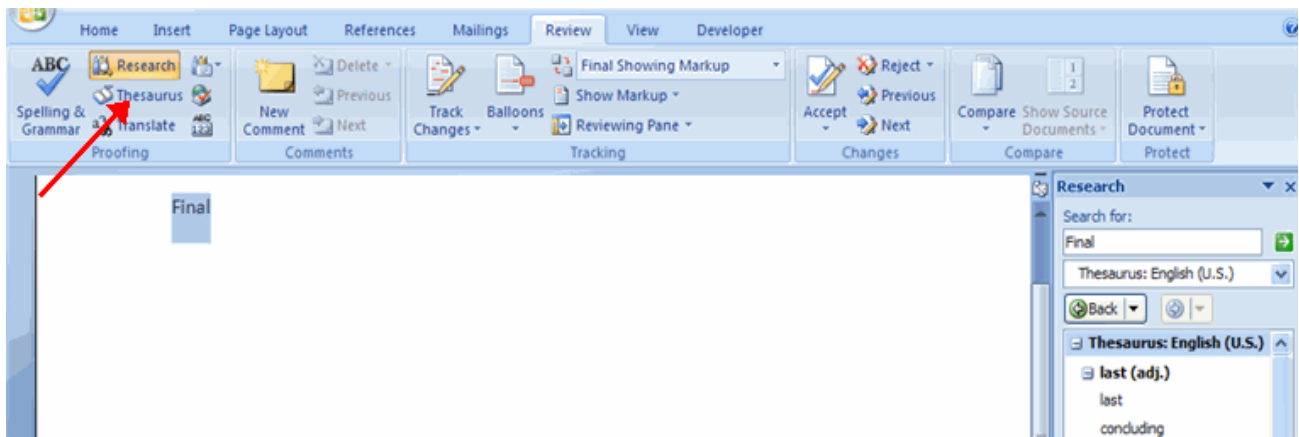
Home Insert Page Layout References Mailings Review View Developer

ABC Spelling & Grammar
Research
Thesaurus
Translate
Proofing

New Comment
Delete
Previous
Next
Comments

Track Changes
Balloons
Final Showing Markup
Show Markup
Reviewing Pane
Tracking

Accept
Reject
Previous
Next
Changes

Compare
Show Source Documents
Compare

Protect Document
Protect

Final

Research
Search for:
Final
Thesaurus: English (U.S.)
Back
Thesaurus: English (U.S.)
last (adj.)
last
concluding